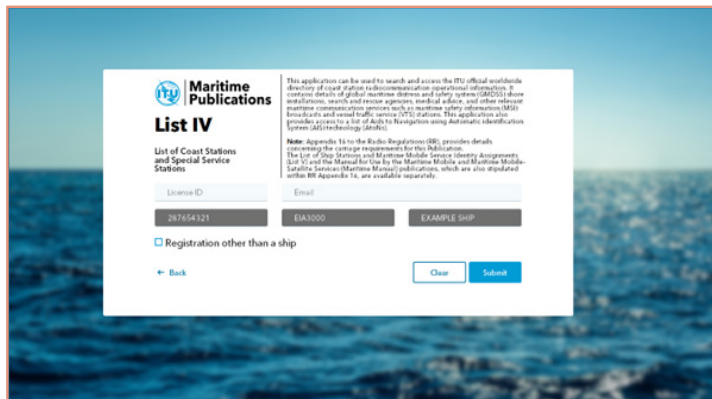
ITU Maritime Publications

List IV

List of Coast Stations and Special Service Stations

This application can be used to search and access the ITU official worldwide directory of coast station radiocommunication operational information. It contains details of global maritime distress and safety system (GMDSS) shore installations, search and rescue agencies, medical advice, and other relevant maritime communication services such as maritime safety information (MSI) broadcasts and vessel traffic service (VTS) stations. This application also provides access to a list of Aids to Navigation using Automatic Identification System (AIS) technology (AtoNs).

Note: Appendix 16 to the Radio Regulations (RR), provides details concerning the carriage requirements for this Publication. The List of Ship Stations and Maritime Mobile Service Identity Assignments (List V) and the Manual for Use by the Maritime Mobile and Maritime Mobile-Satellite Services (Maritime Manual) publications, which are also stipulated within RR Appendix 16, are available separately.

License ID
Email

267654321
EIA3000
EXAMPLE SHIP

Registration other than a ship

← Back
Clear
Submit